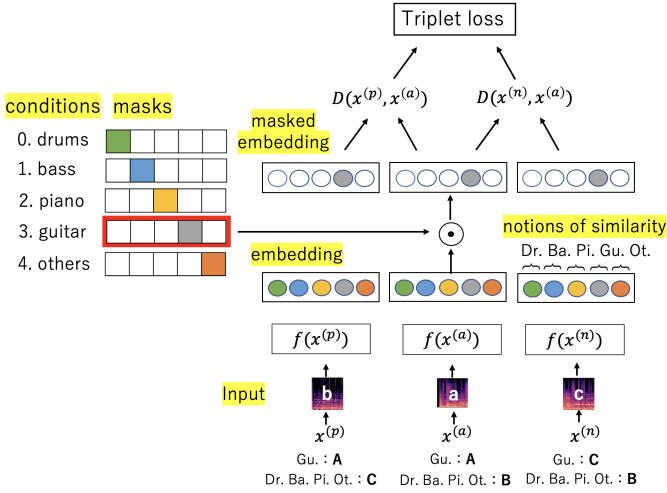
Triplet loss

$D(x^{(p)}, x^{(a)})$

$D(x^{(n)}, x^{(a)})$

conditions masks

0. drums

1. bass

2. piano

3. guitar

4. others

masked embedding

$\odot$

notions of similarity

Dr. Ba. Pi. Gu. Ot.

embedding

$f(x^{(p)})$

$f(x^{(a)})$

$f(x^{(n)})$

Input

b

a

c

$x^{(p)}$

$x^{(a)}$

$x^{(n)}$

Gu. : **A**
Dr. Ba. Pi. Ot. : **C**

Gu. : **A**
Dr. Ba. Pi. Ot. : **B**

Gu. : **C**
Dr. Ba. Pi. Ot. : **B**